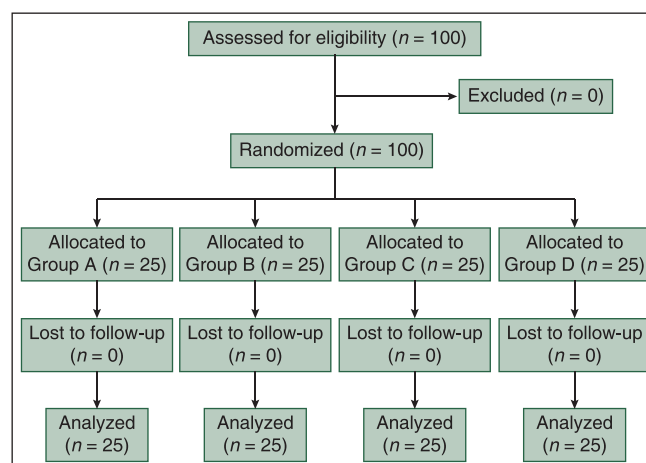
Assessed for eligibility ($n = 100$)

Excluded ($n = 0$)

Randomized ($n = 100$)

Allocated to Group A ($n = 25$)

Allocated to Group B ($n = 25$)

Allocated to Group C ($n = 25$)

Allocated to Group D ($n = 25$)

Lost to follow-up ($n = 0$)

Lost to follow-up ($n = 0$)

Lost to follow-up ($n = 0$)

Lost to follow-up ($n = 0$)

Analyzed ($n = 25$)

Analyzed ($n = 25$)

Analyzed ($n = 25$)

Analyzed ($n = 25$)